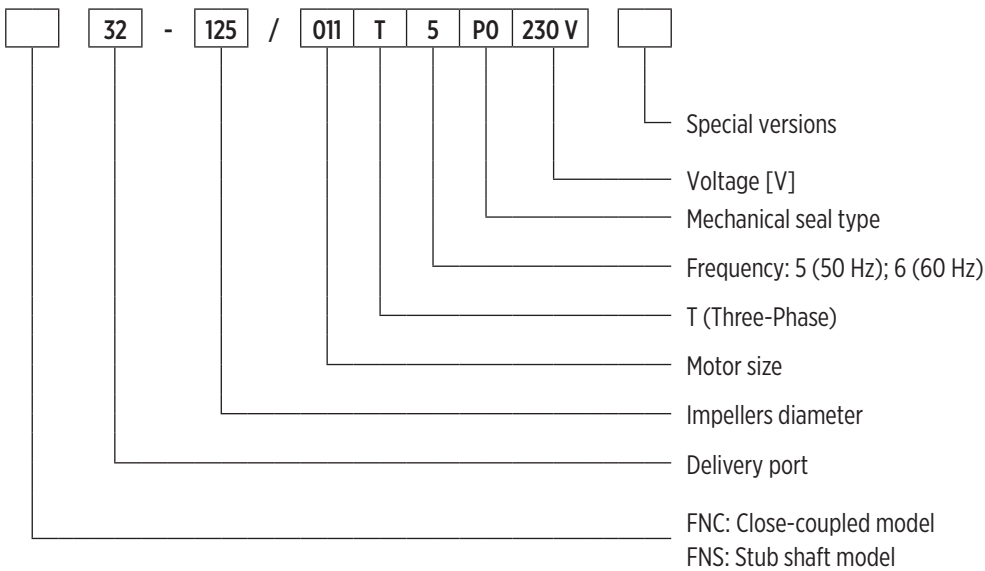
32 - 125 / 011 T 5 P0 230 V

Special versions

Voltage [V]

Mechanical seal type

Frequency: 5 (50 Hz); 6 (60 Hz)

T (Three-Phase)

Motor size

Impellers diameter

Delivery port

FNC: Close-coupled model
FNS: Stub shaft model